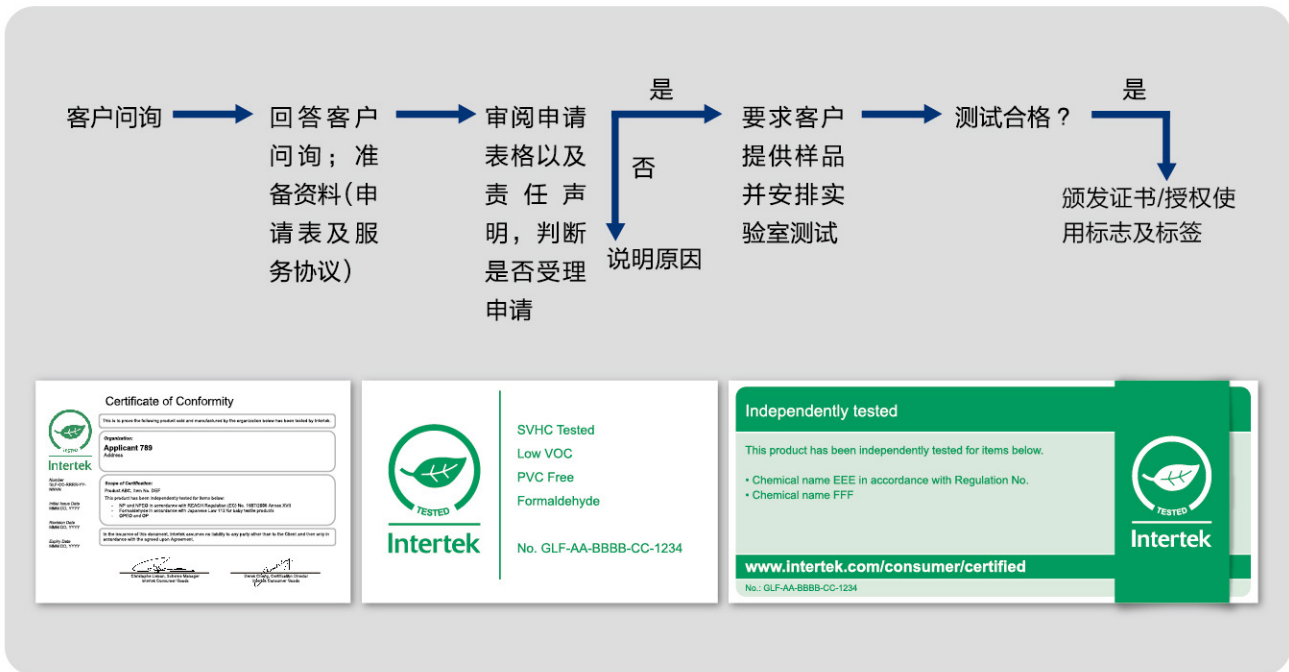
客户问询

回答客户问询；准备资料(申请表及服务协议)

审阅申请表格以及责任声明，判断是否受理申请

是

否

说明原因

要求客户提供样品并安排实验室测试

测试合格？

是

颁发证书/授权使用标志及标签

Certificate of Conformity

This is to prove the following product sold and manufactured by the organization below has been tested by Intertek.

TESTED

Intertek

Organization:
Applicant 789
Address

Scope of Certification:
Product ABC, Item No. DEF
This product has been independently tested for items below:
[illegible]

In the issuance of this document, Intertek assumes no liability to any party other than to the Client and then only in accordance with the agreed upon Agreement.

Number
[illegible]

Initial Issue Date
MMM DD, YYYY

Revision Date
MMM DD, YYYY

Expiry Date
MMM DD, YYYY

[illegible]

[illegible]

TESTED

Intertek

SVHC Tested
Low VOC
PVC Free
Formaldehyde

No. GLF-AA-BBBB-CC-1234

Independently tested

This product has been independently tested for items below.

• Chemical name EEE in accordance with Regulation No.
• Chemical name FFF

www.intertek.com/consumer/certified

No.: GLF-AA-BBBB-CC-1234

TESTED

Intertek